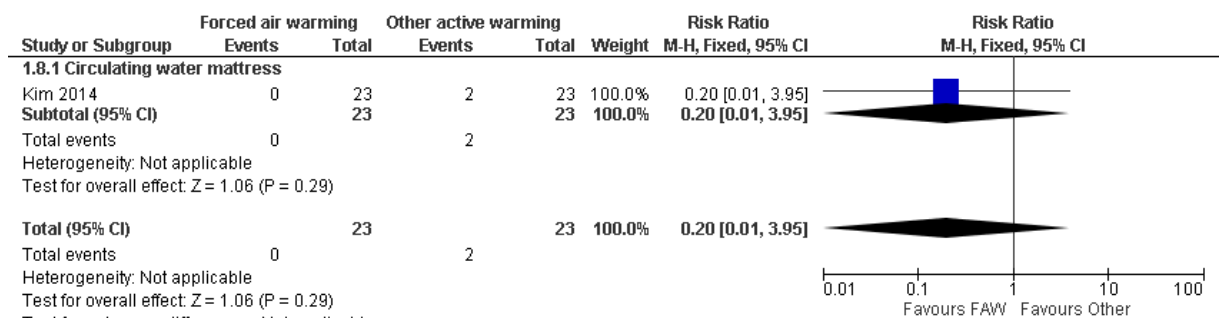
| | Forced air warming | | Other active warming | | | Risk Ratio | Risk Ratio |
|---|---|---|---|---|---|---|---|
| Study or Subgroup | Events | Total | Events | Total | Weight | M-H, Fixed, 95% CI | M-H, Fixed, 95% CI |
| 1.8.1 Circulating water mattress | | | | | | | |
| Kim 2014 | 0 | 23 | 2 | 23 | 100.0% | 0.20 [0.01, 3.95] | |
| Subtotal (95% CI) | | 23 | | 23 | 100.0% | 0.20 [0.01, 3.95] | |
| Total events | 0 | | 2 | | | | |
| Heterogeneity: Not applicable | | | | | | | |
| Test for overall effect: Z = 1.06 (P = 0.29) | | | | | | | |
| Total (95% CI) | | 23 | | 23 | 100.0% | 0.20 [0.01, 3.95] | |
| Total events | 0 | | 2 | | | | |
| Heterogeneity: Not applicable | | | | | | | |
| Test for overall effect: Z = 1.06 (P = 0.29) | | | | | | | |

0.01 0.1 1 10 100
Favours FAW Favours Other